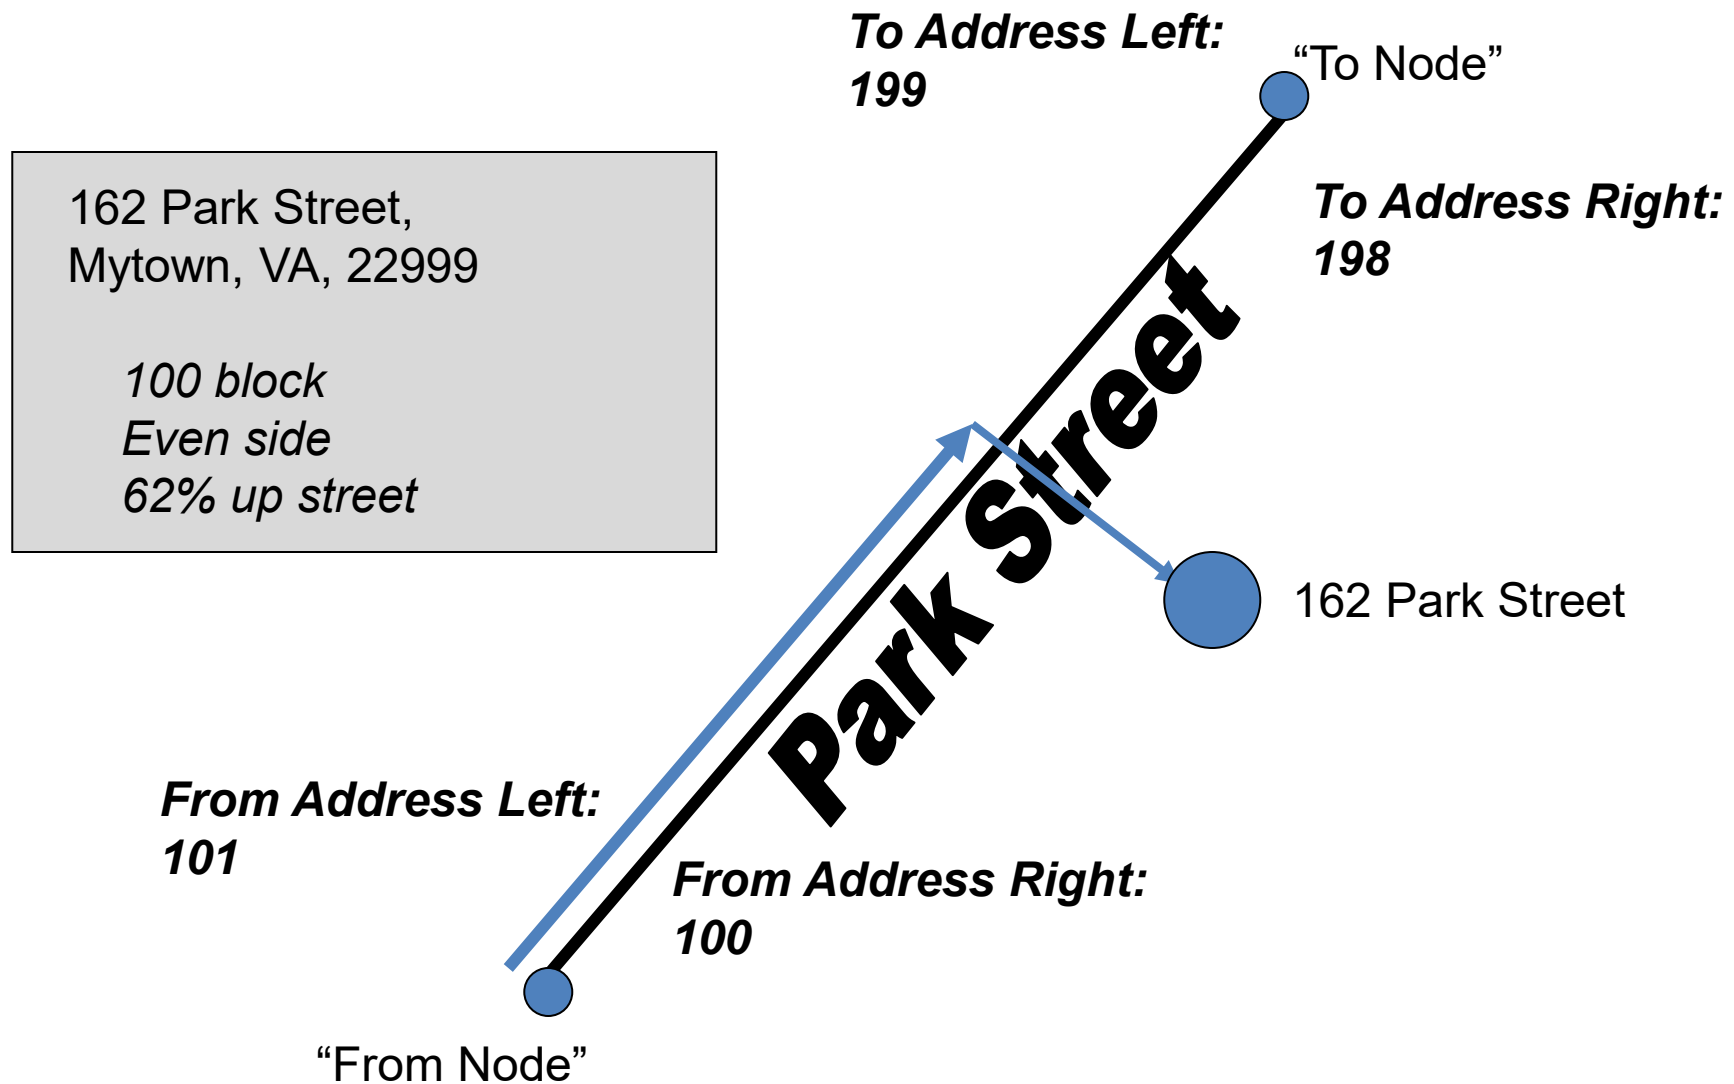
To Address Left:
199

“To Node”

162 Park Street,
Mytown, VA, 22999

100 block
Even side
62% up street

To Address Right:
198

Park Street

162 Park Street

From Address Left:
101

From Address Right:
100

“From Node”